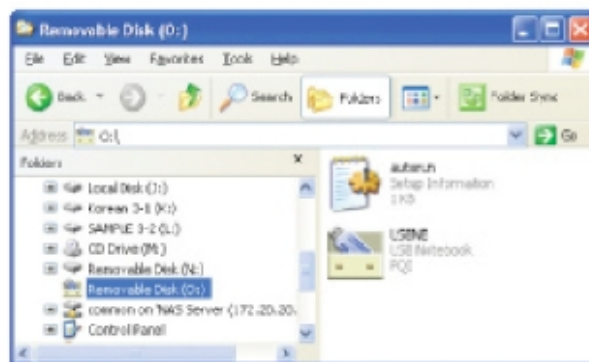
Removable Disk (O:)

File Edit View Favorites Tools Help

Back Search Folders Folder Sync

Address O:\ Go

Folders ×

Local Disk (J:)
Korean 3-1 (K:)
SAMPLE 3-2 (L:)
CD Drive (M:)
Removable Disk (N:)
Removable Disk (O:)
common on 'NAS Server (172.20.20.
Control Panel

autorun
Setup Information
1 KB

USBNE
USB Notebook
PQS